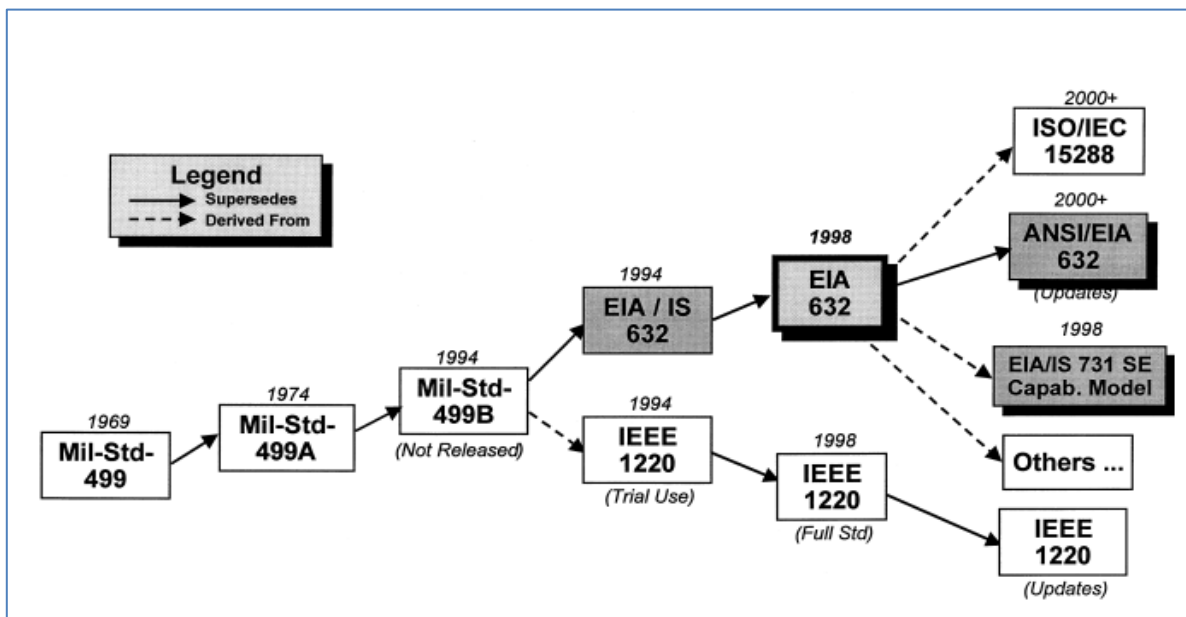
Legend
Supersedes
Derived From

1969
Mil-Std-499

1974
Mil-Std-499A

1994
Mil-Std-499B
(Not Released)

1994
EIA / IS 632

1994
IEEE 1220
(Trial Use)

1998
EIA 632

1998
IEEE 1220
(Full Std)

2000+
ISO/IEC 15288

2000+
ANSI/EIA 632
(Updates)

1998
EIA/IS 731 SE Capab. Model

Others ...

IEEE 1220
(Updates)